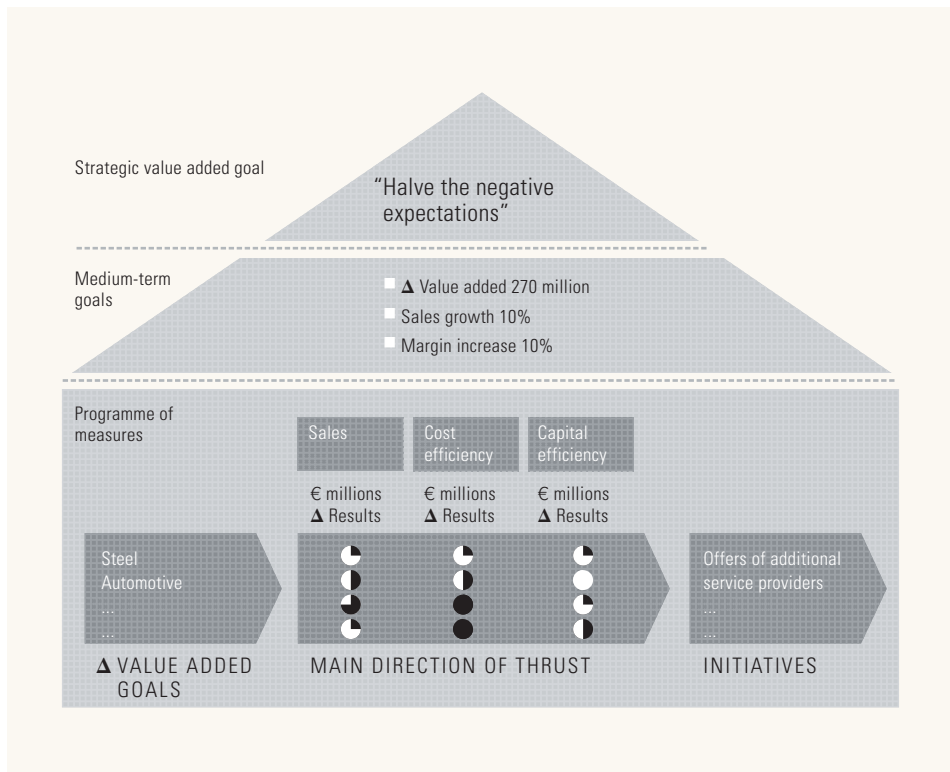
Strategic value added goal

"Halve the negative expectations"

Medium-term goals

$\Delta$ Value added 270 million
Sales growth 10%
Margin increase 10%

Programme of measures

Sales

Cost efficiency

Capital efficiency

€ millions
$\Delta$ Results

€ millions
$\Delta$ Results

€ millions
$\Delta$ Results

Steel
Automotive
...
...

Offers of additional service providers
...
...

$\Delta$ VALUE ADDED GOALS

MAIN DIRECTION OF THRUST

INITIATIVES